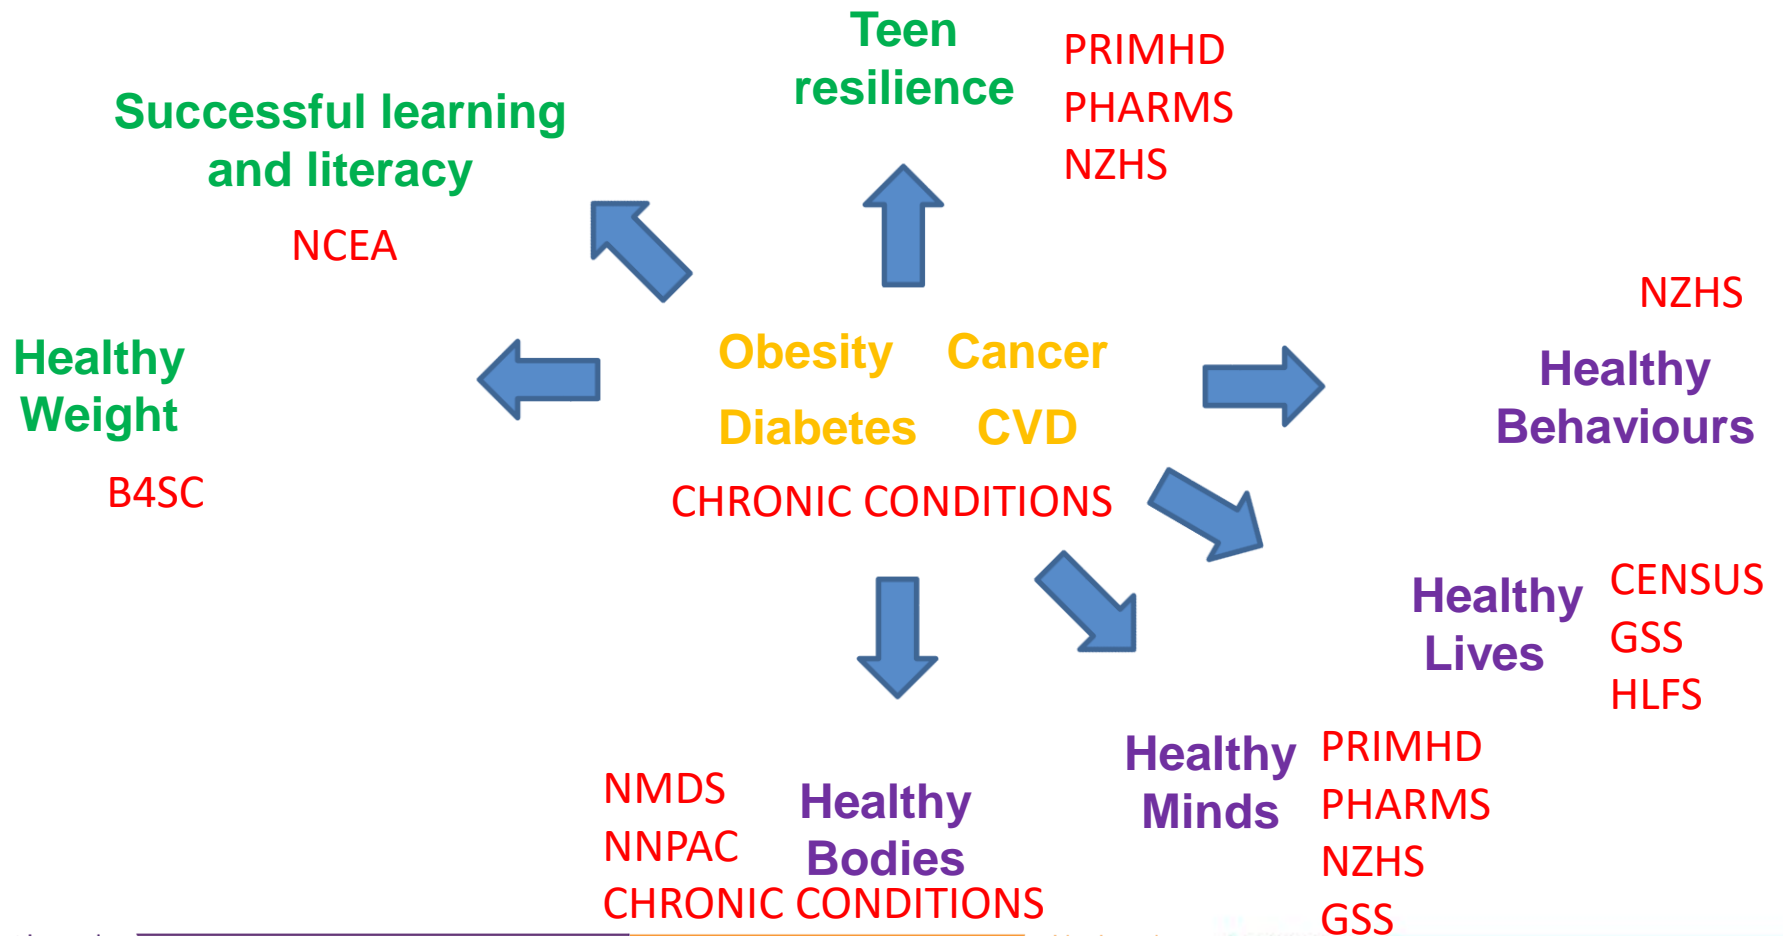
Teen resilience

PRIMHD
PHARMS
NZHS

Successful learning and literacy

NCEA

NZHS

Healthy Weight

B4SC

Obesity Cancer

Diabetes CVD

CHRONIC CONDITIONS

Healthy Behaviours

Healthy Lives

CENSUS
GSS
HLFS

Healthy Minds

PRIMHD
PHARMS
NZHS
GSS

NMDS
NNPAC
CHRONIC CONDITIONS

Healthy Bodies